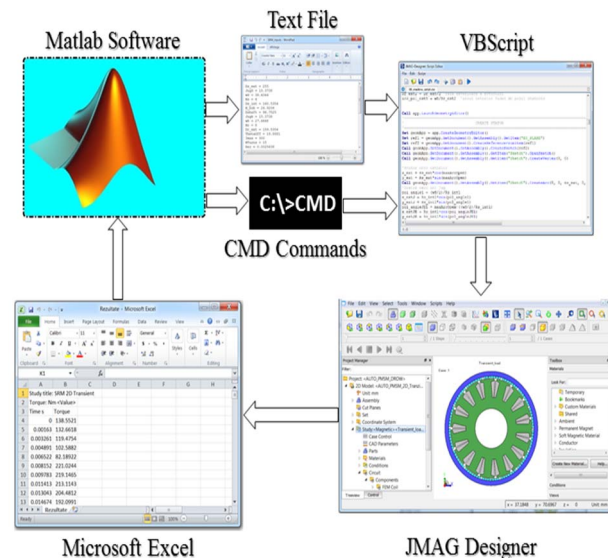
Matlab Software

Text File

VBScript

C:\>CMD

CMD Commands

Microsoft Excel

JMAG Designer

ResultsRate - Microsoft Excel

File Home Insert Page Layout Formulas Data Review View

K1

| | A | B |
|---|---|---|
| 1 | Study title: SRM 2D Transient | |
| 2 | Torque: Nm <Value> | |
| 3 | Time s | Torque |
| 4 | 0 | 138.5521 |
| 5 | 0.00163 | 132.6618 |
| 6 | 0.003261 | 119.4754 |
| 7 | 0.004891 | 102.5882 |
| 8 | 0.006522 | 82.18922 |
| 9 | 0.008152 | 221.0244 |
| 10 | 0.009783 | 219.1465 |
| 11 | 0.011413 | 213.1143 |
| 12 | 0.013043 | 204.4812 |
| 13 | 0.014674 | 192.0901 |

Ready

Project Manager

Transient